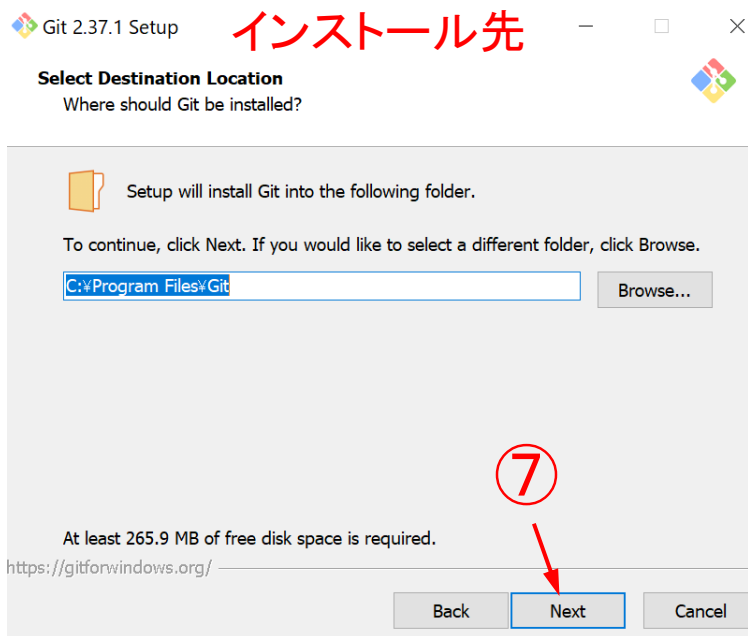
Git 2.37.1 Setup

インストール先

Select Destination Location

Where should Git be installed?

Setup will install Git into the following folder.

To continue, click Next. If you would like to select a different folder, click Browse.

C:¥Program Files¥Git

Browse...

⑦

At least 265.9 MB of free disk space is required.

https://gitforwindows.org/

Back

Next

Cancel